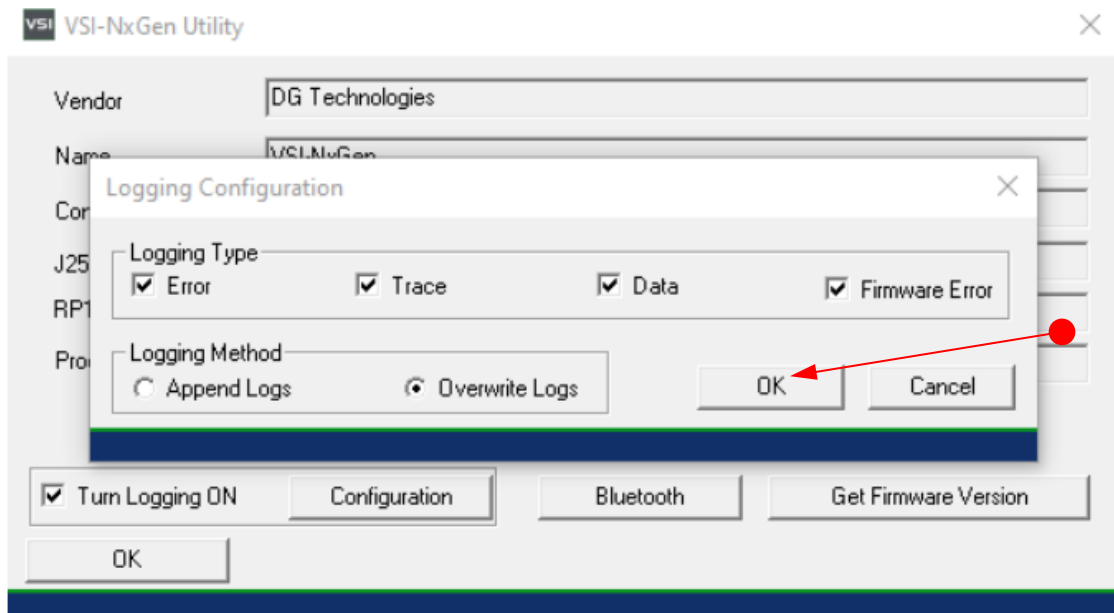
VSI VSI-NxGen Utility

Vendor DG Technologies

Name VSI-NxGen

Cor

J25

RP1

Pro

Logging Configuration

Logging Type

Error Trace Data Firmware Error

Logging Method

Append Logs Overwrite Logs

OK Cancel

Turn Logging ON Configuration Bluetooth Get Firmware Version

OK